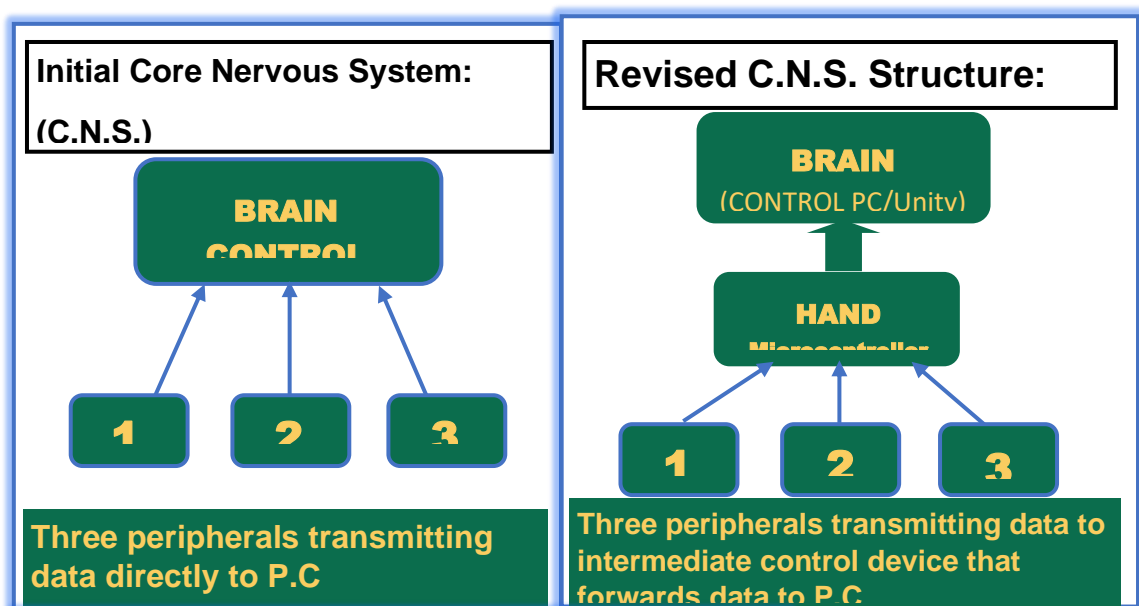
Initial Core Nervous System:

(C.N.S.)

BRAIN

CONTROL

1

2

3

Three peripherals transmitting data directly to P.C

Revised C.N.S. Structure:

BRAIN

(CONTROL PC/Unity)

HAND

Microcontroller

1

2

3

Three peripherals transmitting data to intermediate control device that forwards data to P.C